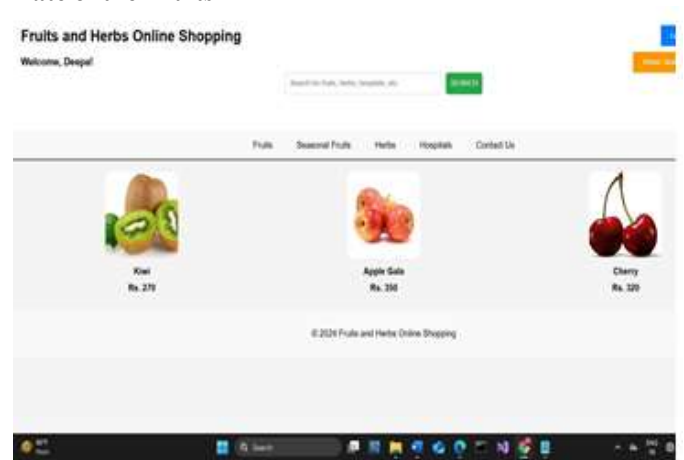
Fruits and Herbs Online Shopping

Welcome, Deepa!

Search for fruits, herbs, hospitals, etc.

SEARCH

Fruits Seasonal Fruits Herbs Hospitals Contact Us

Kiwi
Rs. 270

Apple Gala
Rs. 250

Cherry
Rs. 320

© 2024 Fruits and Herbs Online Shopping

Search